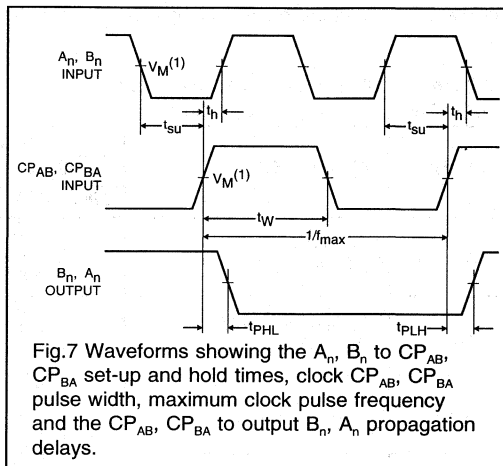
$A_n$, $B_n$
INPUT

$V_M^{(1)}$

$t_{su}$

$t_h$

$t_{su}$

$t_h$

$CP_{AB}$, $CP_{BA}$
INPUT

$V_M^{(1)}$

$t_W$

$1/f_{max}$

$B_n$, $A_n$
OUTPUT

$t_{PHL}$

$t_{PLH}$

Fig.7 Waveforms showing the $A_n$, $B_n$ to $CP_{AB}$, $CP_{BA}$ set-up and hold times, clock $CP_{AB}$, $CP_{BA}$ pulse width, maximum clock pulse frequency and the $CP_{AB}$, $CP_{BA}$ to output $B_n$, $A_n$ propagation delays.